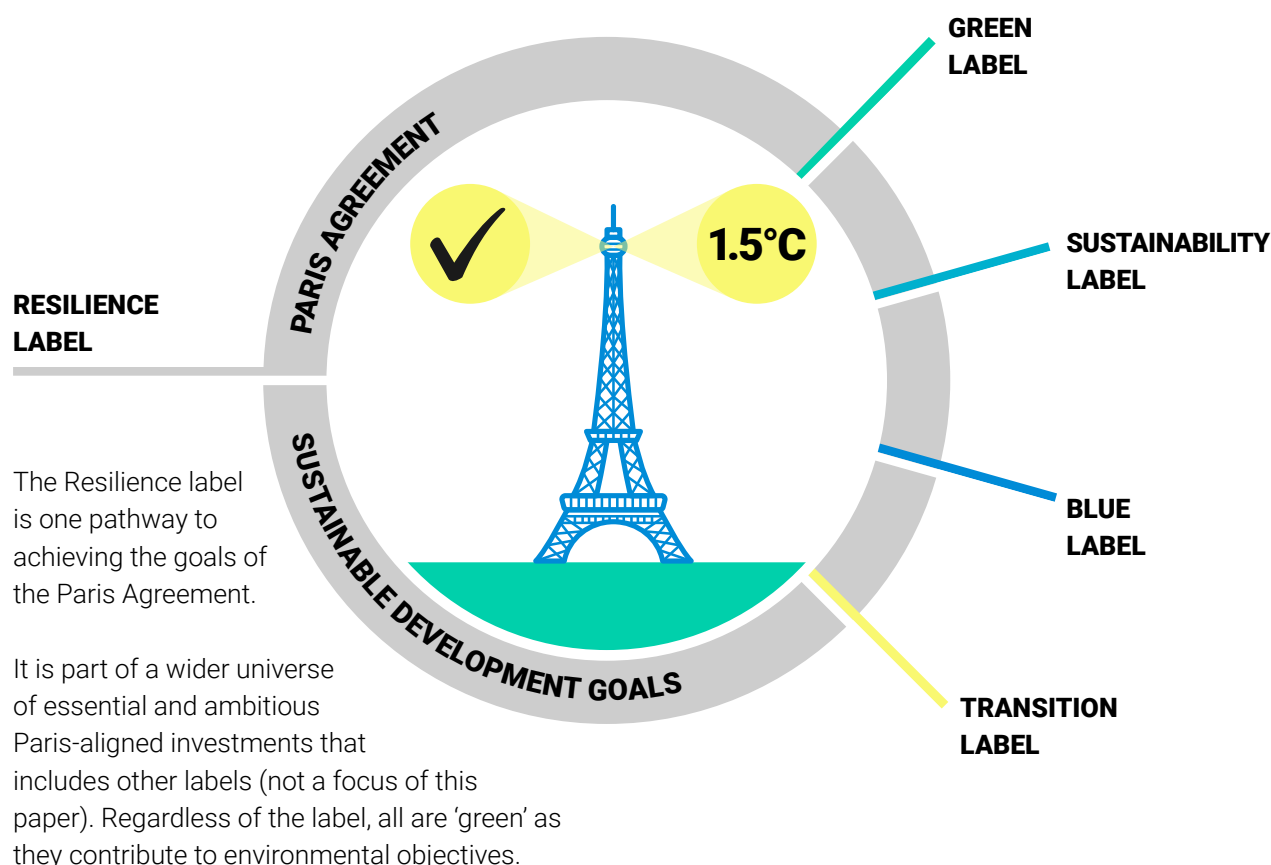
GREEN LABEL

SUSTAINABILITY LABEL

BLUE LABEL

TRANSITION LABEL

RESILIENCE LABEL

PARIS AGREEMENT

1.5°C

SUSTAINABLE DEVELOPMENT GOALS

The Resilience label is one pathway to achieving the goals of the Paris Agreement.

It is part of a wider universe of essential and ambitious Paris-aligned investments that includes other labels (not a focus of this paper). Regardless of the label, all are 'green' as they contribute to environmental objectives.